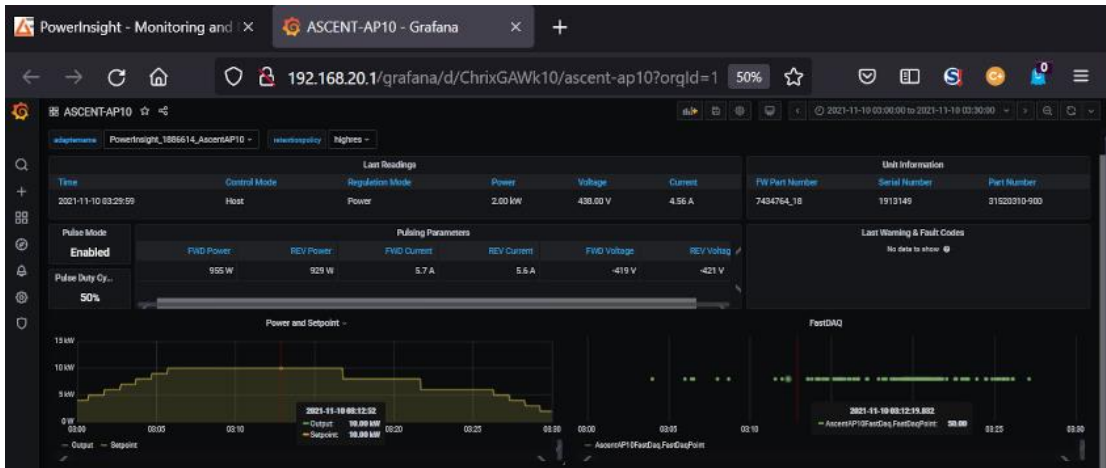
PowerInsight - Monitoring and | ×
ASCENT-AP10 - Grafana ×
+

192.168.20.1/grafana/d/ChrixGAWk10/ascent-ap10?orgId=1 50%

ASCENT-AP10

2021-11-10 03:00:00 to 2021-11-10 03:30:00

adaptername PowerInsight_1886614_AscentAP10 retentionpolicy highres

Last Readings

| Time | Control Mode | Regulation Mode | Power | Voltage | Current |
|---|---|---|---|---|---|
| 2021-11-10 03:29:59 | Host | Power | 2.00 kW | 438.00 V | 4.56 A |

Unit Information

| FW Part Number | Serial Number | Part Number |
|---|---|---|
| 7434764_18 | 1913149 | 31520310-900 |

Pulse Mode
Enabled

Pulse Duty Cy...
50%

Pulsing Parameters

| FWD Power | REV Power | FWD Current | REV Current | FWD Voltage | REV Voltag |
|---|---|---|---|---|---|
| 955 W | 929 W | 5.7 A | 5.6 A | -419 V | -421 V |

Last Warning & Fault Codes
No data to show

Power and Setpoint

15 kW
10 kW
5 kW
0 W
03:00 03:05 03:10 03:20 03:25 03:30

2021-11-10 03:12:52
— Output: 10.00 kW
— Setpoint: 10.00 kW

— Output — Setpoint

FastDAQ

03:00 03:05 03:10 03:25 03:30

2021-11-10 03:12:19.882
— AscentAP10FastDaq.FastDaqPoint: 50.00

— AscentAP10FastDaq.FastDaqPoint